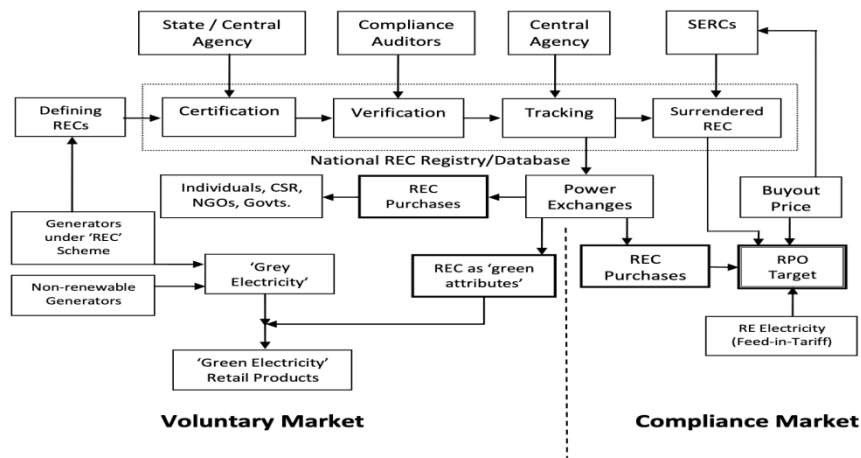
State / Central Agency

Compliance Auditors

Central Agency

SERCs

Defining RECs

Certification

Verification

Tracking

Surrendered REC

National REC Registry/Database

Individuals, CSR, NGOs, Govts.

REC Purchases

Power Exchanges

Buyout Price

Generators under 'REC' Scheme

'Grey Electricity'

REC as 'green attributes'

REC Purchases

RPO Target

Non-renewable Generators

RE Electricity (Feed-in-Tariff)

'Green Electricity' Retail Products

Voluntary Market

Compliance Market